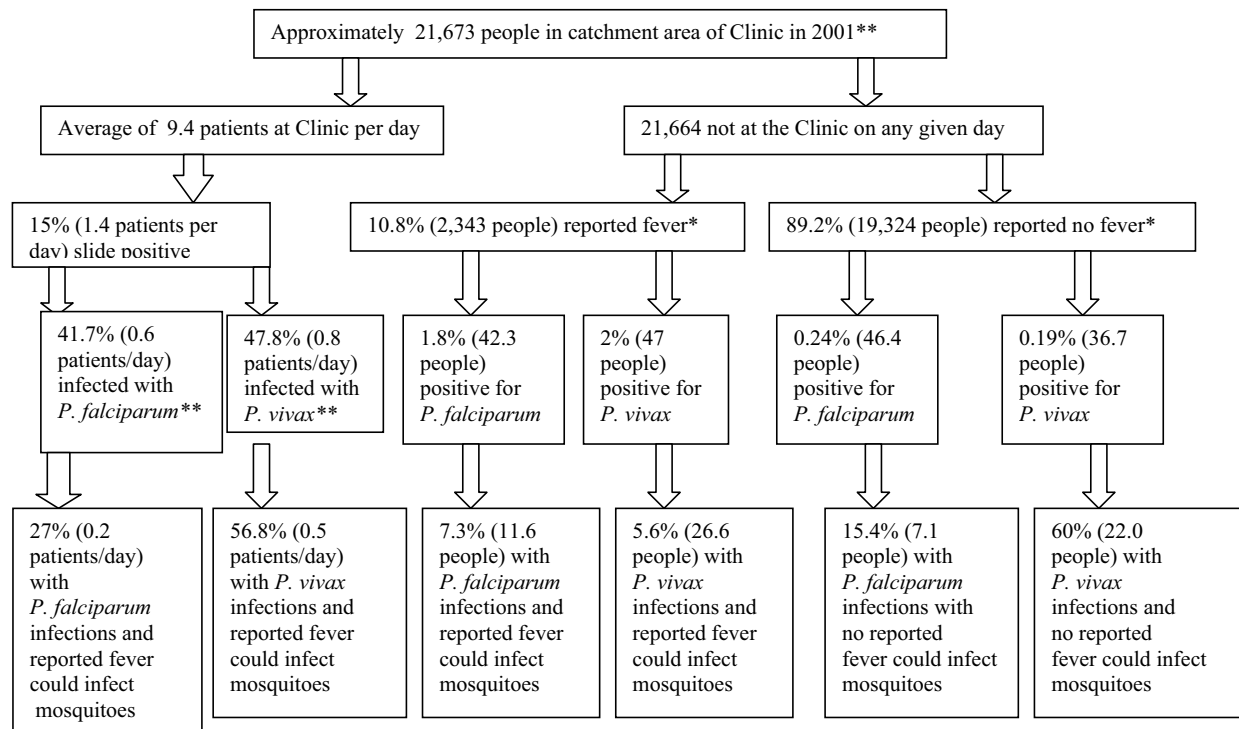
Approximately 21,673 people in catchment area of Clinic in 2001**

Average of 9.4 patients at Clinic per day

21,664 not at the Clinic on any given day

15% (1.4 patients per day) slide positive

10.8% (2,343 people) reported fever*

89.2% (19,324 people) reported no fever*

41.7% (0.6 patients/day) infected with *P. falciparum***

47.8% (0.8 patients/day) infected with *P. vivax***

1.8% (42.3 people) positive for *P. falciparum*

2% (47 people) positive for *P. vivax*

0.24% (46.4 people) positive for *P. falciparum*

0.19% (36.7 people) positive for *P. vivax*

27% (0.2 patients/day) with *P. falciparum* infections and reported fever could infect mosquitoes

56.8% (0.5 patients/day) with *P. vivax* infections and reported fever could infect mosquitoes

7.3% (11.6 people) with *P. falciparum* infections and reported fever could infect mosquitoes

5.6% (26.6 people) with *P. vivax* infections and reported fever could infect mosquitoes

15.4% (7.1 people) with *P. falciparum* infections with no reported fever could infect mosquitoes

60% (22.0 people) with *P. vivax* infections and no reported fever could infect mosquitoes